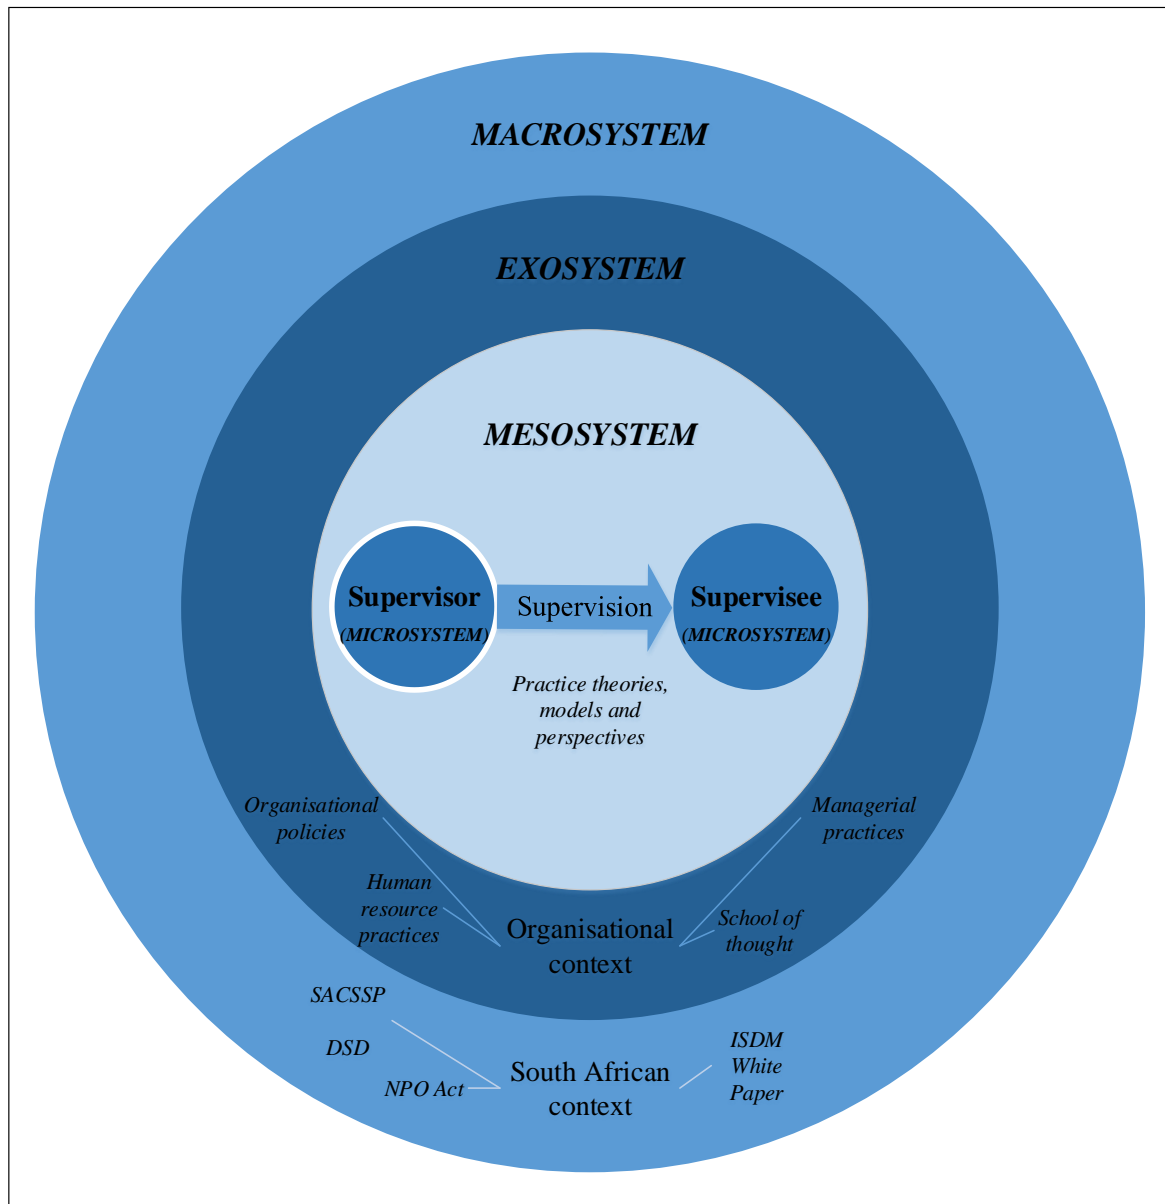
MACROSYSTEM

EXOSYSTEM

MESOSYSTEM

Supervisor (MICROSYSTEM)

Supervision

Supervisee (MICROSYSTEM)

Practice theories, models and perspectives

Organisational policies

Human resource practices

Organisational context

Managerial practices

School of thought

SACSSP

DSD

NPO Act

South African context

ISDM

White Paper